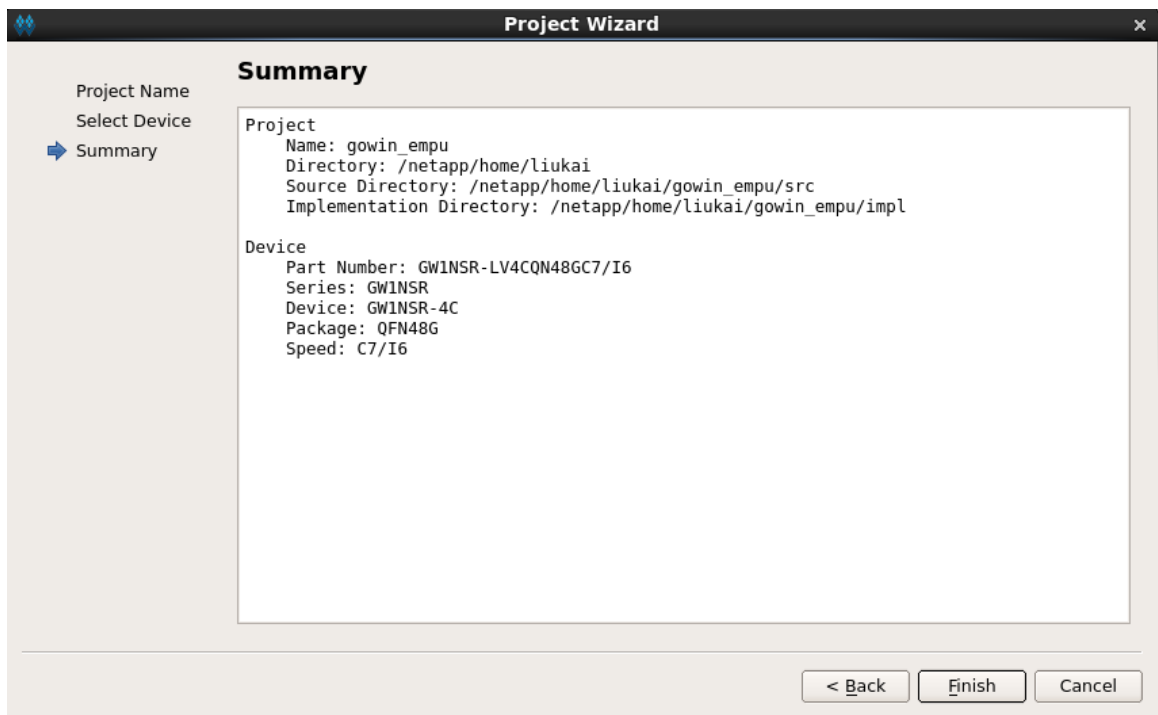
Project Wizard
×

Project Name
Select Device
Summary

Summary

Project
Name: gowin_empu
Directory: /netapp/home/liukai
Source Directory: /netapp/home/liukai/gowin_empu/src
Implementation Directory: /netapp/home/liukai/gowin_empu/impl

Device
Part Number: GW1NSR-LV4CQN48GC7/I6
Series: GW1NSR
Device: GW1NSR-4C
Package: QFN48G
Speed: C7/I6

< Back
Finish
Cancel